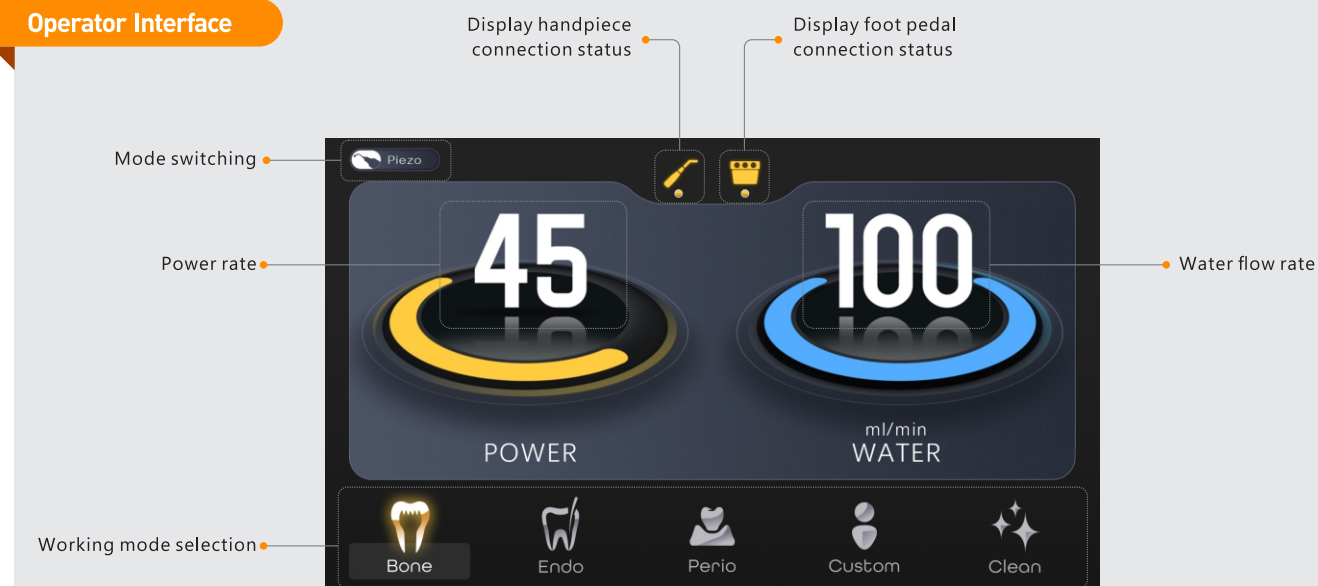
Operator Interface

Display handpiece connection status

Display foot pedal connection status

Mode switching

Piezo

Power rate

45

100

Water flow rate

POWER

ml/min
WATER

Working mode selection

Bone

Endo

Perio

Custom

Clean